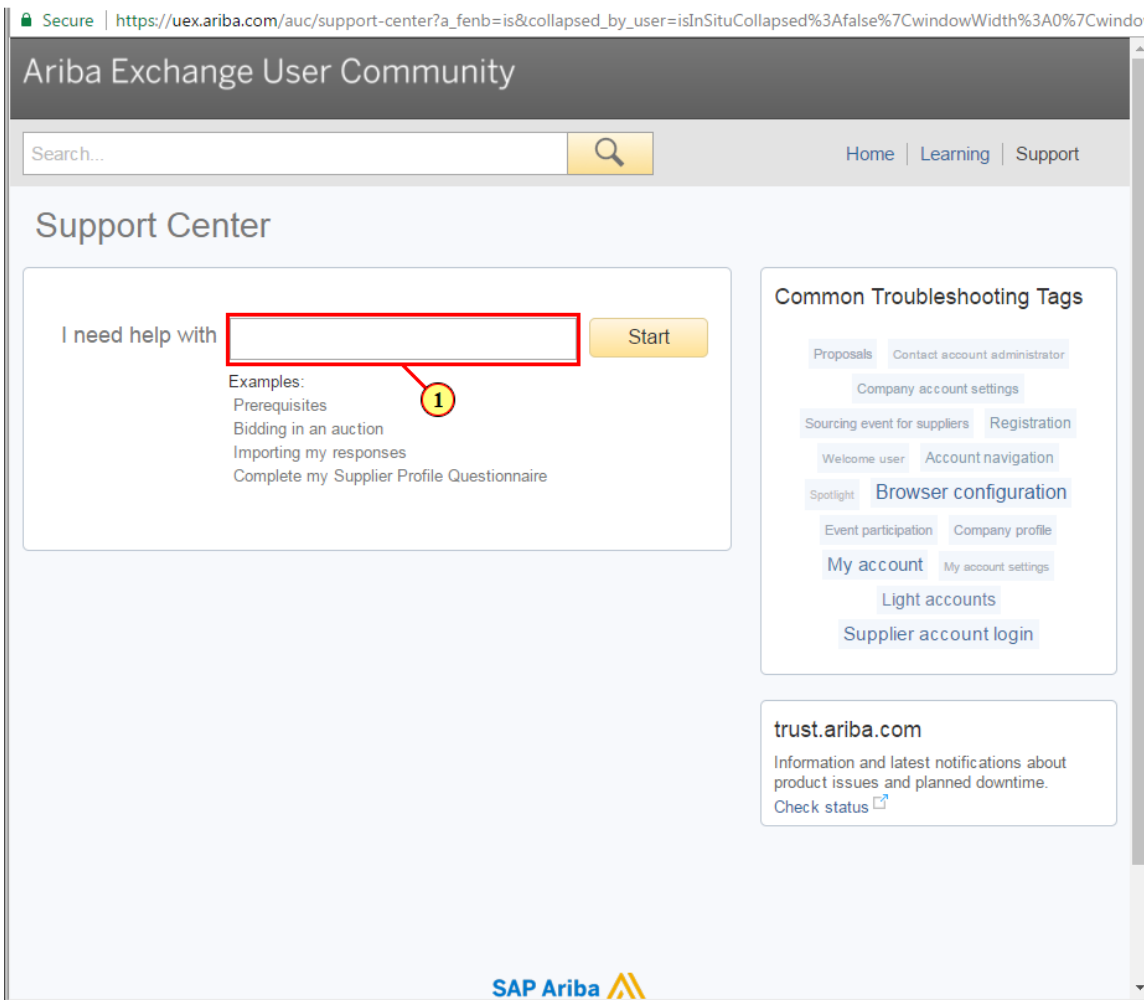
Secure | https://uex.ariba.com/auc/support-center?a_fenb=is&collapsed_by_user=isInSituCollapsed%3Afalse%7CwindowWidth%3A0%7Cwindo

Ariba Exchange User Community

Search...

Home | Learning | Support

Support Center

I need help with

Start

1

Examples:
Prerequisites
Bidding in an auction
Importing my responses
Complete my Supplier Profile Questionnaire

Common Troubleshooting Tags

Proposals Contact account administrator Company account settings Sourcing event for suppliers Registration Welcome user Account navigation Spotlight Browser configuration Event participation Company profile My account My account settings Light accounts Supplier account login

trust.ariba.com

Information and latest notifications about product issues and planned downtime.
Check status

SAP Ariba